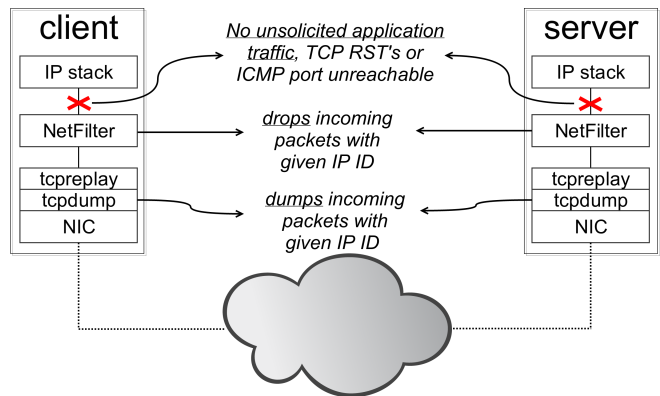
client

IP stack

NetFilter

tcpreplay

tcpdump

NIC

No unsolicited application traffic, TCP RST's or ICMP port unreachable

drops incoming packets with given IP ID

dumps incoming packets with given IP ID

server

IP stack

NetFilter

tcpreplay

tcpdump

NIC